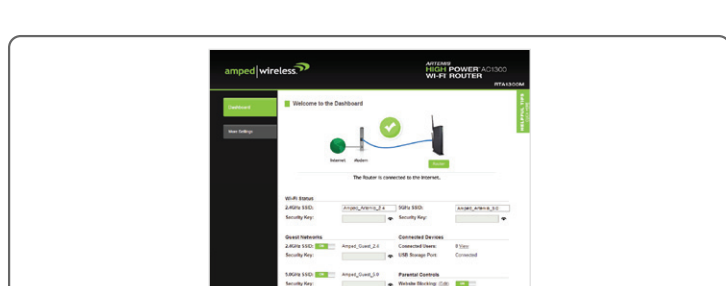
amped | wireless

ARTEMIS
HIGH POWER AC1300
WI-FI ROUTER
RTA1300M

Dashboard

More Settings

HELPFUL TIPS

Welcome to the Dashboard

Internet Modem

Router

The Router is connected to the Internet.

Wi-Fi Status

2.4GHz SSID: Amped_Artemis_2.4

5GHz SSID: Amped_Artemis_5.0

Security Key:

Security Key:

Guest Networks

2.4GHz SSID: ON Amped_Guest_2.4

Security Key:

Connected Devices

Connected Users: 0 View

USB Storage Port: Connected

5.0GHz SSID: ON Amped_Guest_5.0

Security Key:

Parental Controls

Website Blocking: Edit ON